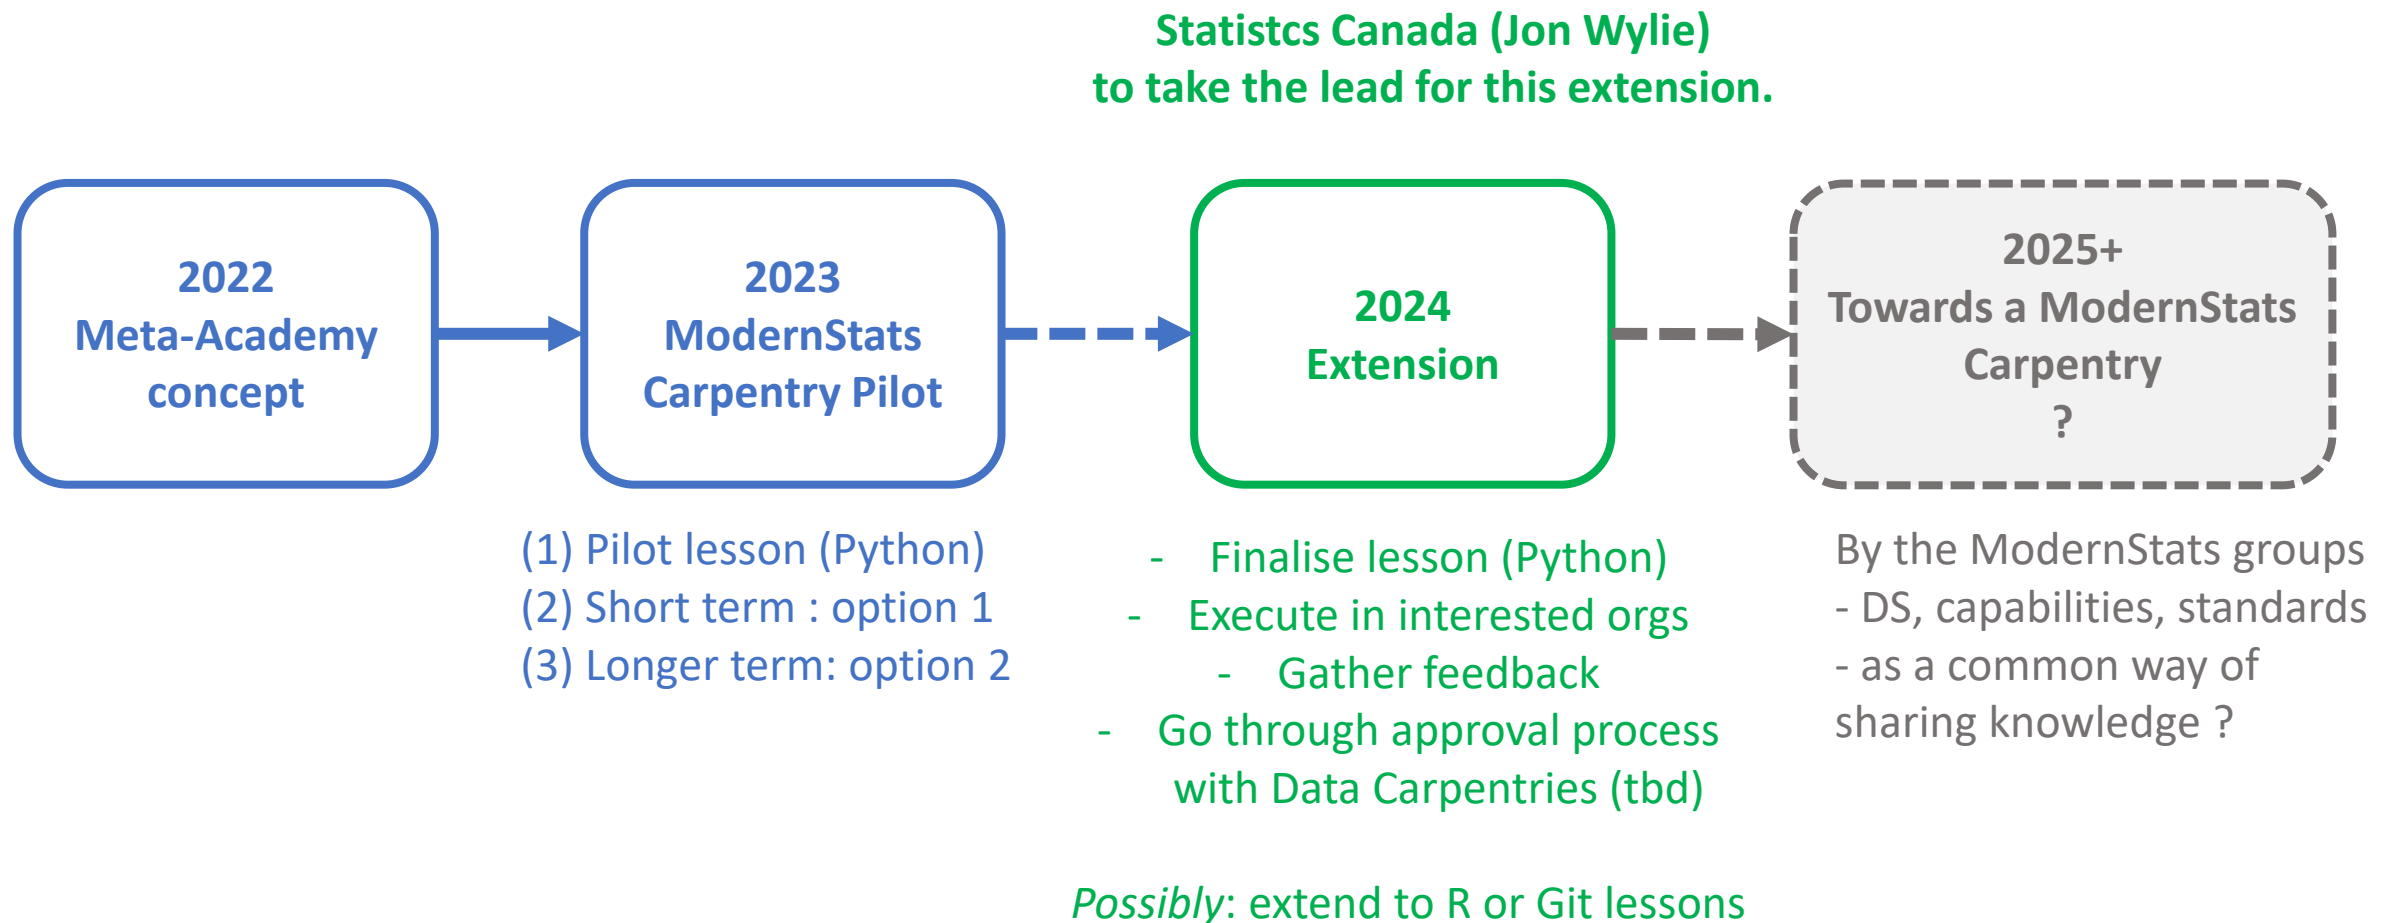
Statistcs Canada (Jon Wylie)
to take the lead for this extension.

2022
Meta-Academy
concept

2023
ModernStats
Carpentry Pilot

2024
Extension

2025+
Towards a ModernStats
Carpentry
?

(1) Pilot lesson (Python)
(2) Short term : option 1
(3) Longer term: option 2

- Finalise lesson (Python)
- Execute in interested orgs
- Gather feedback
- Go through approval process with Data Carpentries (tbd)

By the ModernStats groups
- DS, capabilities, standards
- as a common way of sharing knowledge ?

*Possibly*: extend to R or Git lessons